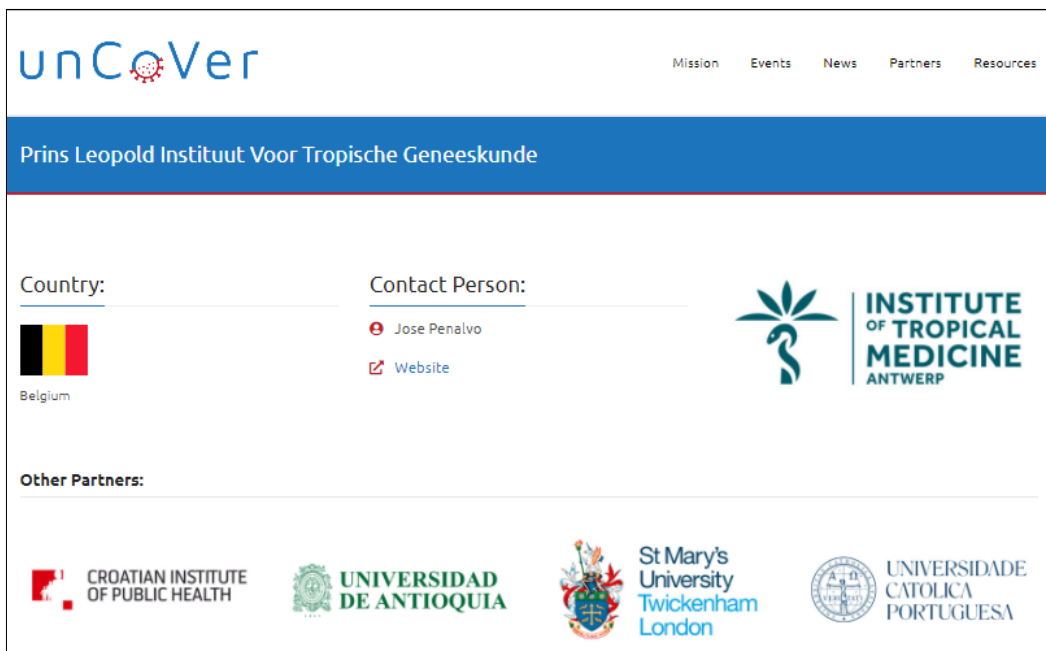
unCoVer

Mission Events News Partners Resources

Prins Leopold Instituut Voor Tropische Geneeskunde

Country:

Belgium

Contact Person:

Jose Penalvo

Website

INSTITUTE OF TROPICAL MEDICINE ANTWERP

Other Partners:

CROATIAN INSTITUTE OF PUBLIC HEALTH

UNIVERSIDAD DE ANTIOQUIA

St Mary's University Twickenham London

UNIVERSIDADE CATOLICA PORTUGUESA